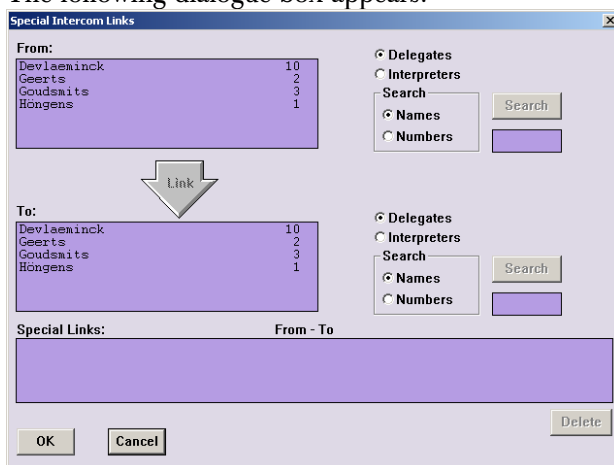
The following dialogue box appears:

Special Intercom Links

×

From:

| | |
|---|---|
| Devlaeminck | 10 |
| Geerts | 2 |
| Goudsmits | 3 |
| Höngens | 1 |

Delegates
Interpreters
Search
Names
Numbers
Search

Link

To:

| | |
|---|---|
| Devlaeminck | 10 |
| Geerts | 2 |
| Goudsmits | 3 |
| Höngens | 1 |

Delegates
Interpreters
Search
Names
Numbers
Search

Special Links:

From - To

Delete

OK

Cancel